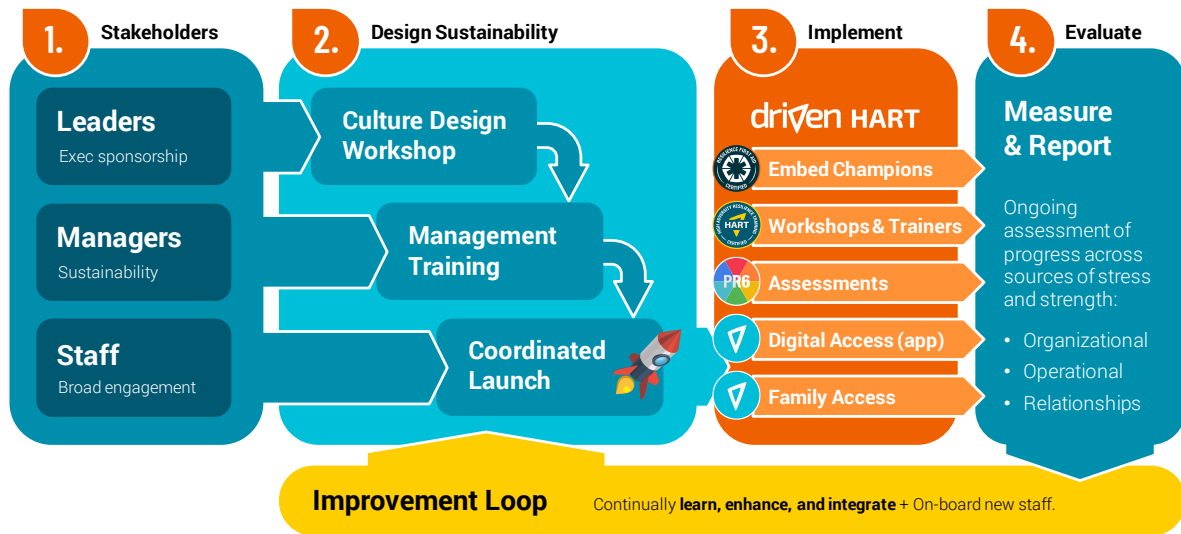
1. Stakeholders

Leaders
Exec sponsorship

Managers
Sustainability

Staff
Broad engagement

2. Design Sustainability

Culture Design Workshop

Management Training

Coordinated Launch

3. Implement

driven HART

Embed Champions

Workshops & Trainers

PR6

Assessments

Digital Access (app)

Family Access

4. Evaluate

Measure & Report

Ongoing assessment of progress across sources of stress and strength:

• Organizational
• Operational
• Relationships

Improvement Loop

Continually **learn, enhance, and integrate** + On-board new staff.